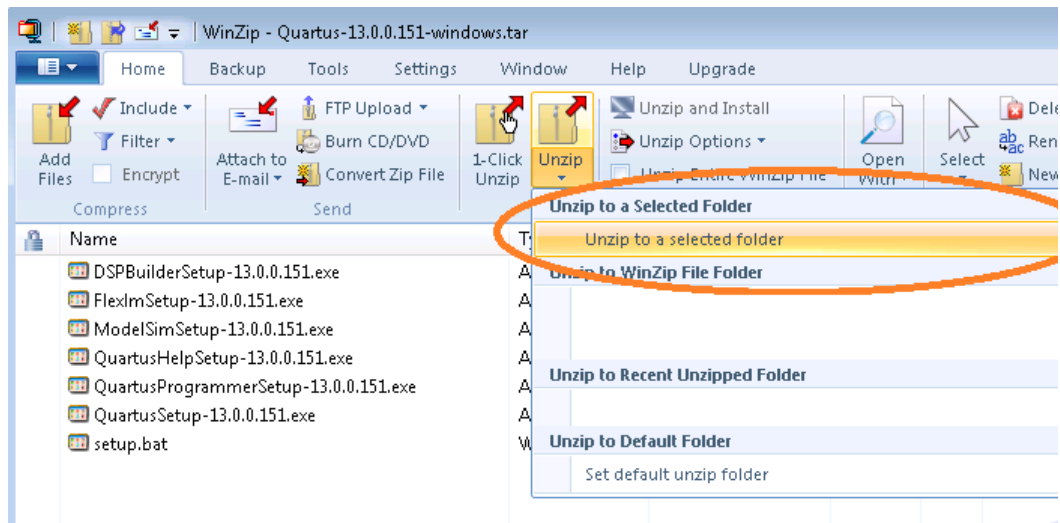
WinZip - Quartus-13.0.0.151-windows.tar

Home Backup Tools Settings Window Help Upgrade

Add Files
Include
Filter
Encrypt
Compress

Attach to E-mail
FTP Upload
Burn CD/DVD
Convert Zip File
Send

1-Click Unzip
Unzip
Unzip and Install
Unzip Options
Unzip Entire WinZip File
Open With
Select
Dele
Ren
New

Name
DSPBuilderSetup-13.0.0.151.exe
FlexlmSetup-13.0.0.151.exe
ModelSimSetup-13.0.0.151.exe
QuartusHelpSetup-13.0.0.151.exe
QuartusProgrammerSetup-13.0.0.151.exe
QuartusSetup-13.0.0.151.exe
setup.bat

Unzip to a Selected Folder
Unzip to a selected folder
Unzip to WinZip File Folder
Unzip to Recent Unzipped Folder
Unzip to Default Folder
Set default unzip folder